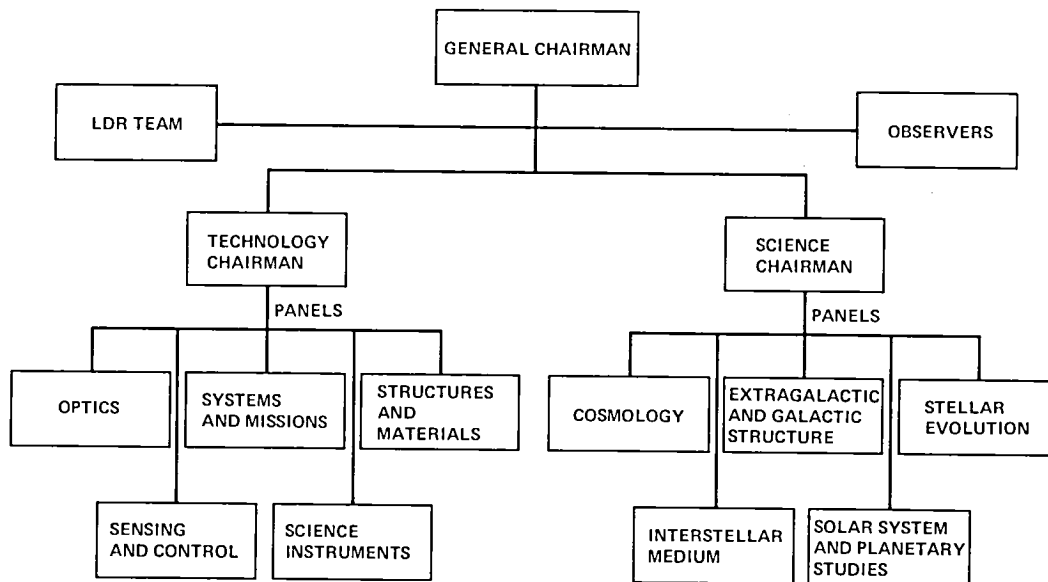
GENERAL CHAIRMAN

LDR TEAM

OBSERVERS

TECHNOLOGY CHAIRMAN

PANELS

SCIENCE CHAIRMAN

PANELS

OPTICS

SYSTEMS AND MISSIONS

STRUCTURES AND MATERIALS

SENSING AND CONTROL

SCIENCE INSTRUMENTS

COSMOLOGY

EXTRAGALACTIC AND GALACTIC STRUCTURE

STELLAR EVOLUTION

INTERSTELLAR MEDIUM

SOLAR SYSTEM AND PLANETARY STUDIES